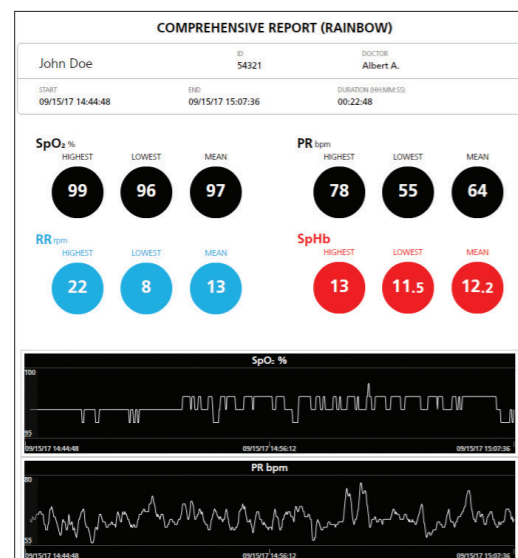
COMPREHENSIVE REPORT (RAINBOW)

John Doe

ID
54321

DOCTOR
Albert A.

START
09/15/17 14:44:48

END
09/15/17 15:07:36

DURATION (HH:MM:SS)
00:22:48

$SpO_2$ %

HIGHEST 99

LOWEST 96

MEAN 97

PR bpm

HIGHEST 78

LOWEST 55

MEAN 64

RR rpm

HIGHEST 22

LOWEST 8

MEAN 13

SpHb

HIGHEST 13

LOWEST 11.5

MEAN 12.2

$SpO_2$ %

100

95

09/15/17 14:44:48

09/15/17 14:56:12

09/15/17 15:07:36

PR bpm

80

55

09/15/17 14:44:48

09/15/17 14:56:12

09/15/17 15:07:36